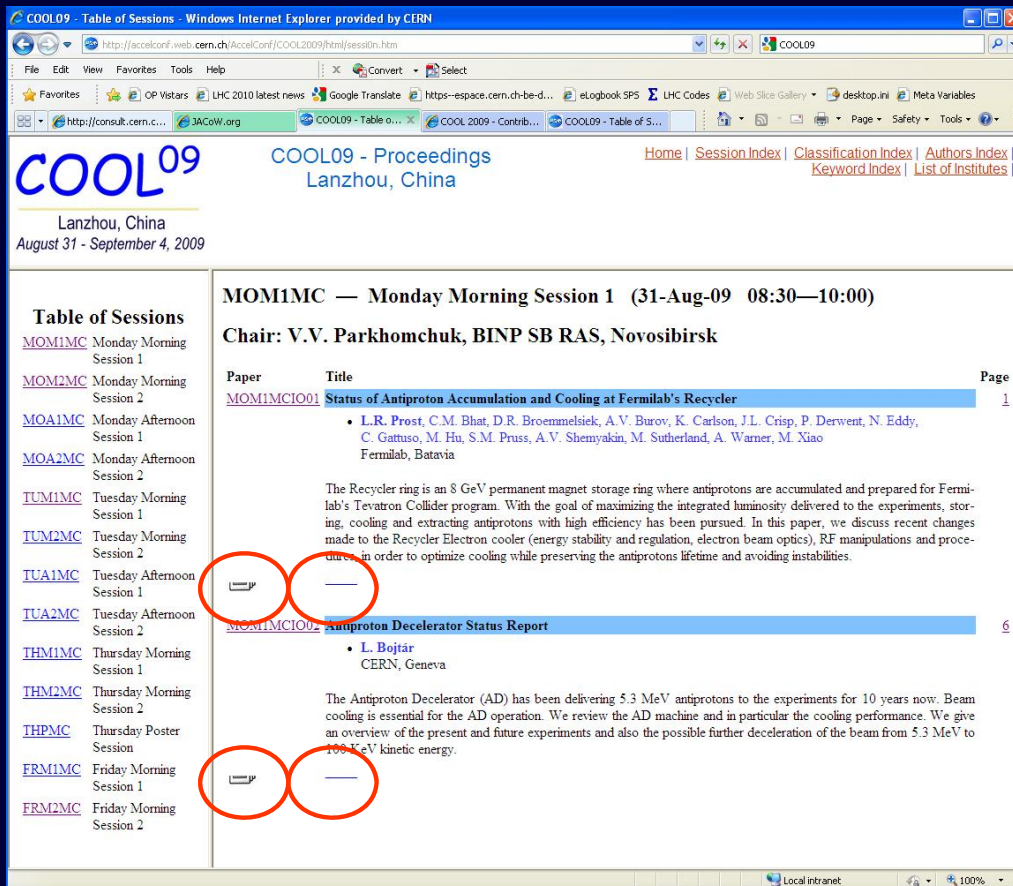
COOL09 - Table of Sessions - Windows Internet Explorer provided by CERN

http://accelconf.web.cern.ch/AccelConf/COOL2009/html/sessi0n.htm

COOL09

File Edit View Favorites Tools Help

Convert Select

Favorites OP Vistars LHC 2010 latest news Google Translate https--espace.cern.ch-be-d... eLogbook SPS LHC Codes Web Slice Gallery desktop.ini Meta Variables

http://consult.cern.c... JACoW.org COOL09 - Table o... COOL 2009 - Contrib... COOL09 - Table of S...

Page Safety Tools

COOL09

Lanzhou, China
August 31 - September 4, 2009

COOL09 - Proceedings
Lanzhou, China

Home | Session Index | Classification Index | Authors Index | Keyword Index | List of Institutes |

Table of Sessions

MOM1MC Monday Morning Session 1
MOM2MC Monday Morning Session 2
MOA1MC Monday Afternoon Session 1
MOA2MC Monday Afternoon Session 2
TUM1MC Tuesday Morning Session 1
TUM2MC Tuesday Morning Session 2
TUA1MC Tuesday Afternoon Session 1
TUA2MC Tuesday Afternoon Session 2
THM1MC Thursday Morning Session 1
THM2MC Thursday Morning Session 2
THPMC Thursday Poster Session
FRM1MC Friday Morning Session 1
FRM2MC Friday Morning Session 2

MOM1MC — Monday Morning Session 1 (31-Aug-09 08:30—10:00)

Chair: V.V. Parkhomchuk, BINP SB RAS, Novosibirsk

| Paper | Title | Page |
|---|---|---|
| MOM1MCIO01 | Status of Antiproton Accumulation and Cooling at Fermilab's Recycler | 1 |

• L.R. Prost, C.M. Bhat, D.R. Broemmelsiek, A.V. Burov, K. Carlson, J.L. Crisp, P. Derwent, N. Eddy, C. Gattuso, M. Hu, S.M. Pruss, A.V. Shemyakin, M. Sutherland, A. Warner, M. Xiao
Fermilab, Batavia

The Recycler ring is an 8 GeV permanent magnet storage ring where antiprotons are accumulated and prepared for Fermilab's Tevatron Collider program. With the goal of maximizing the integrated luminosity delivered to the experiments, storing, cooling and extracting antiprotons with high efficiency has been pursued. In this paper, we discuss recent changes made to the Recycler Electron cooler (energy stability and regulation, electron beam optics), RF manipulations and procedures in order to optimize cooling while preserving the antiprotons lifetime and avoiding instabilities.

| MOM1MCIO02 | Antiproton Decelerator Status Report | 6 |

• L. Bojtár
CERN, Geneva

The Antiproton Decelerator (AD) has been delivering 5.3 MeV antiprotons to the experiments for 10 years now. Beam cooling is essential for the AD operation. We review the AD machine and in particular the cooling performance. We give an overview of the present and future experiments and also the possible further deceleration of the beam from 5.3 MeV to 100 KeV kinetic energy.

Local intranet 100%